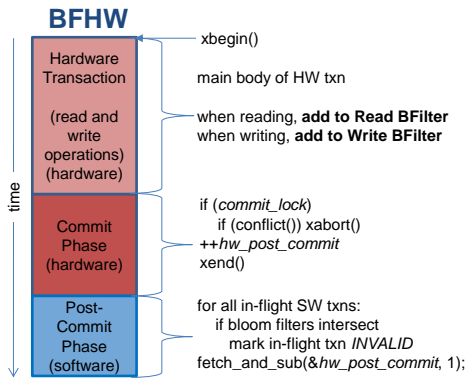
BFHW

time

Hardware Transaction

(read and write operations) (hardware)

Commit Phase (hardware)

Post-Commit Phase (software)

xbegin()

main body of HW txn

when reading, **add to Read BFilter**
when writing, **add to Write BFilter**

if (*commit_lock*)
if (conflict()) xabort()
++*hw_post_commit*
xend()

for all in-flight SW txns:
if bloom filters intersect
mark in-flight txn *INVALID*
fetch_and_sub(&*hw_post_commit*, 1);